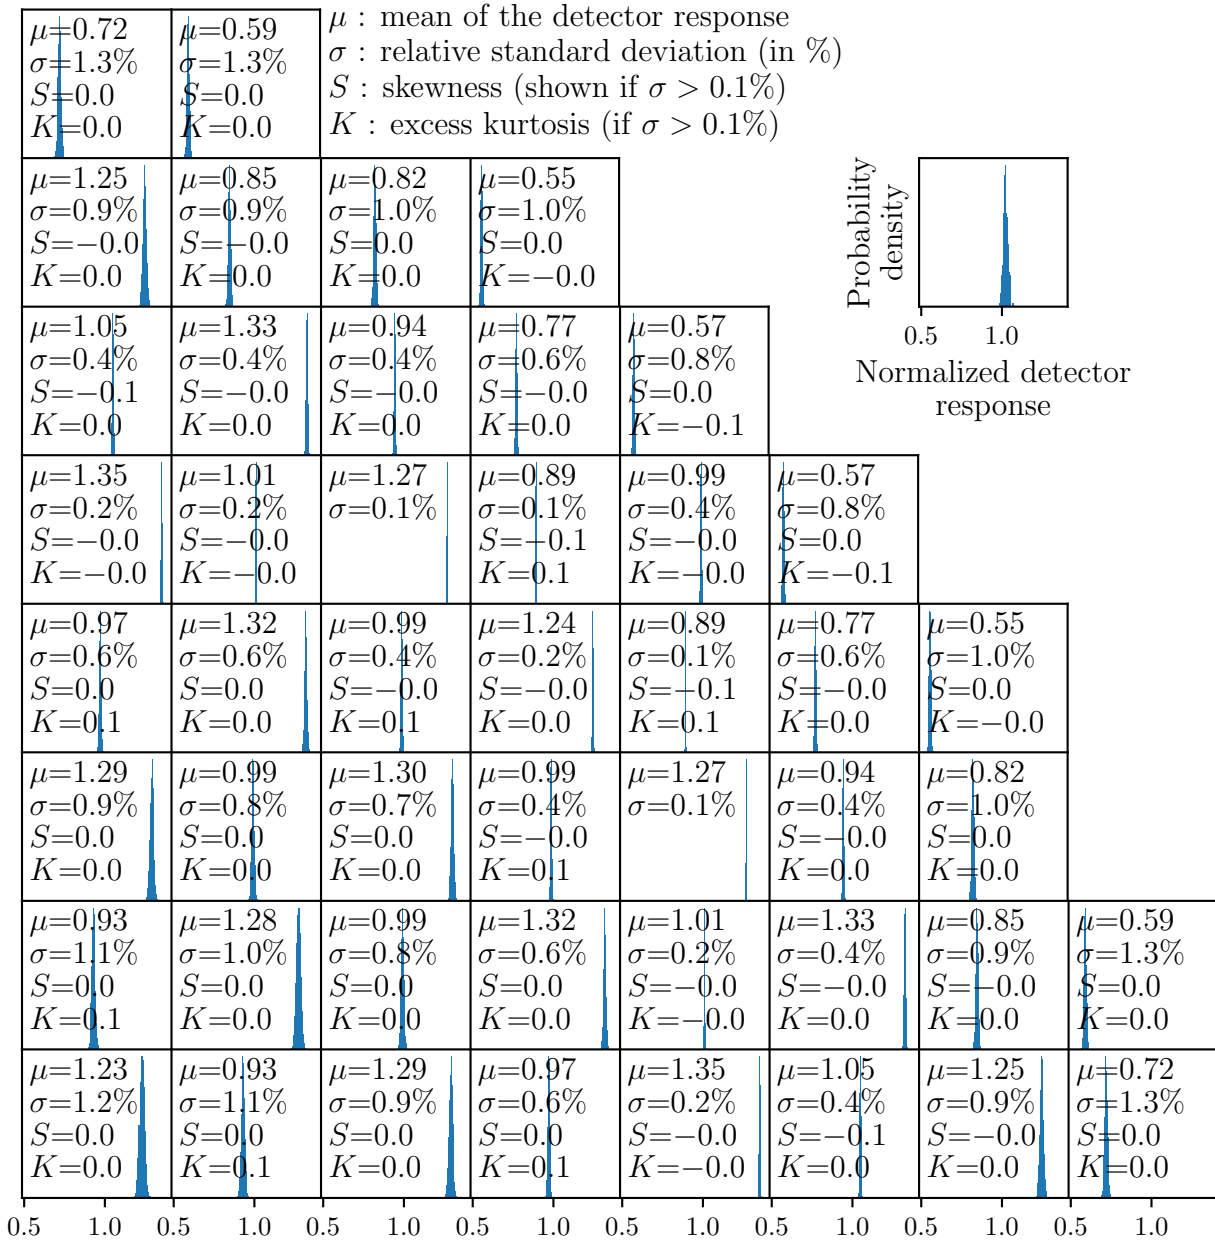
$\mu$=0.72
$\sigma$=1.3%
$S$=0.0
$K$=0.0

$\mu$=0.59
$\sigma$=1.3%
$S$=0.0
$K$=0.0

$\mu$ : mean of the detector response
$\sigma$ : relative standard deviation (in %)
$S$ : skewness (shown if $\sigma > 0.1\%$)
$K$ : excess kurtosis (if $\sigma > 0.1\%$)

$\mu$=1.25
$\sigma$=0.9%
$S$=−0.0
$K$=0.0

$\mu$=0.85
$\sigma$=0.9%
$S$=−0.0
$K$=0.0

$\mu$=0.82
$\sigma$=1.0%
$S$=0.0
$K$=0.0

$\mu$=0.55
$\sigma$=1.0%
$S$=0.0
$K$=−0.0

Probability density

0.5 1.0

Normalized detector response

$\mu$=1.05
$\sigma$=0.4%
$S$=−0.1
$K$=0.0

$\mu$=1.33
$\sigma$=0.4%
$S$=−0.0
$K$=0.0

$\mu$=0.94
$\sigma$=0.4%
$S$=−0.0
$K$=0.0

$\mu$=0.77
$\sigma$=0.6%
$S$=−0.0
$K$=0.0

$\mu$=0.57
$\sigma$=0.8%
$S$=0.0
$K$=−0.1

$\mu$=1.35
$\sigma$=0.2%
$S$=−0.0
$K$=−0.0

$\mu$=1.01
$\sigma$=0.2%
$S$=−0.0
$K$=−0.0

$\mu$=1.27
$\sigma$=0.1%

$\mu$=0.89
$\sigma$=0.1%
$S$=−0.1
$K$=0.1

$\mu$=0.99
$\sigma$=0.4%
$S$=−0.0
$K$=−0.0

$\mu$=0.57
$\sigma$=0.8%
$S$=0.0
$K$=−0.1

$\mu$=0.97
$\sigma$=0.6%
$S$=0.0
$K$=0.1

$\mu$=1.32
$\sigma$=0.6%
$S$=0.0
$K$=0.0

$\mu$=0.99
$\sigma$=0.4%
$S$=−0.0
$K$=0.1

$\mu$=1.24
$\sigma$=0.2%
$S$=−0.0
$K$=0.0

$\mu$=0.89
$\sigma$=0.1%
$S$=−0.1
$K$=0.1

$\mu$=0.77
$\sigma$=0.6%
$S$=−0.0
$K$=0.0

$\mu$=0.55
$\sigma$=1.0%
$S$=0.0
$K$=−0.0

$\mu$=1.29
$\sigma$=0.9%
$S$=0.0
$K$=0.0

$\mu$=0.99
$\sigma$=0.8%
$S$=0.0
$K$=0.0

$\mu$=1.30
$\sigma$=0.7%
$S$=0.0
$K$=0.0

$\mu$=0.99
$\sigma$=0.4%
$S$=−0.0
$K$=0.1

$\mu$=1.27
$\sigma$=0.1%

$\mu$=0.94
$\sigma$=0.4%
$S$=−0.0
$K$=0.0

$\mu$=0.82
$\sigma$=1.0%
$S$=0.0
$K$=0.0

$\mu$=0.93
$\sigma$=1.1%
$S$=0.0
$K$=0.1

$\mu$=1.28
$\sigma$=1.0%
$S$=0.0
$K$=0.0

$\mu$=0.99
$\sigma$=0.8%
$S$=0.0
$K$=0.0

$\mu$=1.32
$\sigma$=0.6%
$S$=0.0
$K$=0.0

$\mu$=1.01
$\sigma$=0.2%
$S$=−0.0
$K$=−0.0

$\mu$=1.33
$\sigma$=0.4%
$S$=−0.0
$K$=0.0

$\mu$=0.85
$\sigma$=0.9%
$S$=−0.0
$K$=0.0

$\mu$=0.59
$\sigma$=1.3%
$S$=0.0
$K$=0.0

$\mu$=1.23
$\sigma$=1.2%
$S$=0.0
$K$=0.0

$\mu$=0.93
$\sigma$=1.1%
$S$=0.0
$K$=0.1

$\mu$=1.29
$\sigma$=0.9%
$S$=0.0
$K$=0.0

$\mu$=0.97
$\sigma$=0.6%
$S$=0.0
$K$=0.1

$\mu$=1.35
$\sigma$=0.2%
$S$=−0.0
$K$=−0.0

$\mu$=1.05
$\sigma$=0.4%
$S$=−0.1
$K$=0.0

$\mu$=1.25
$\sigma$=0.9%
$S$=−0.0
$K$=0.0

$\mu$=0.72
$\sigma$=1.3%
$S$=0.0
$K$=0.0

0.5 1.0 0.5 1.0 0.5 1.0 0.5 1.0 0.5 1.0 0.5 1.0 0.5 1.0 0.5 1.0